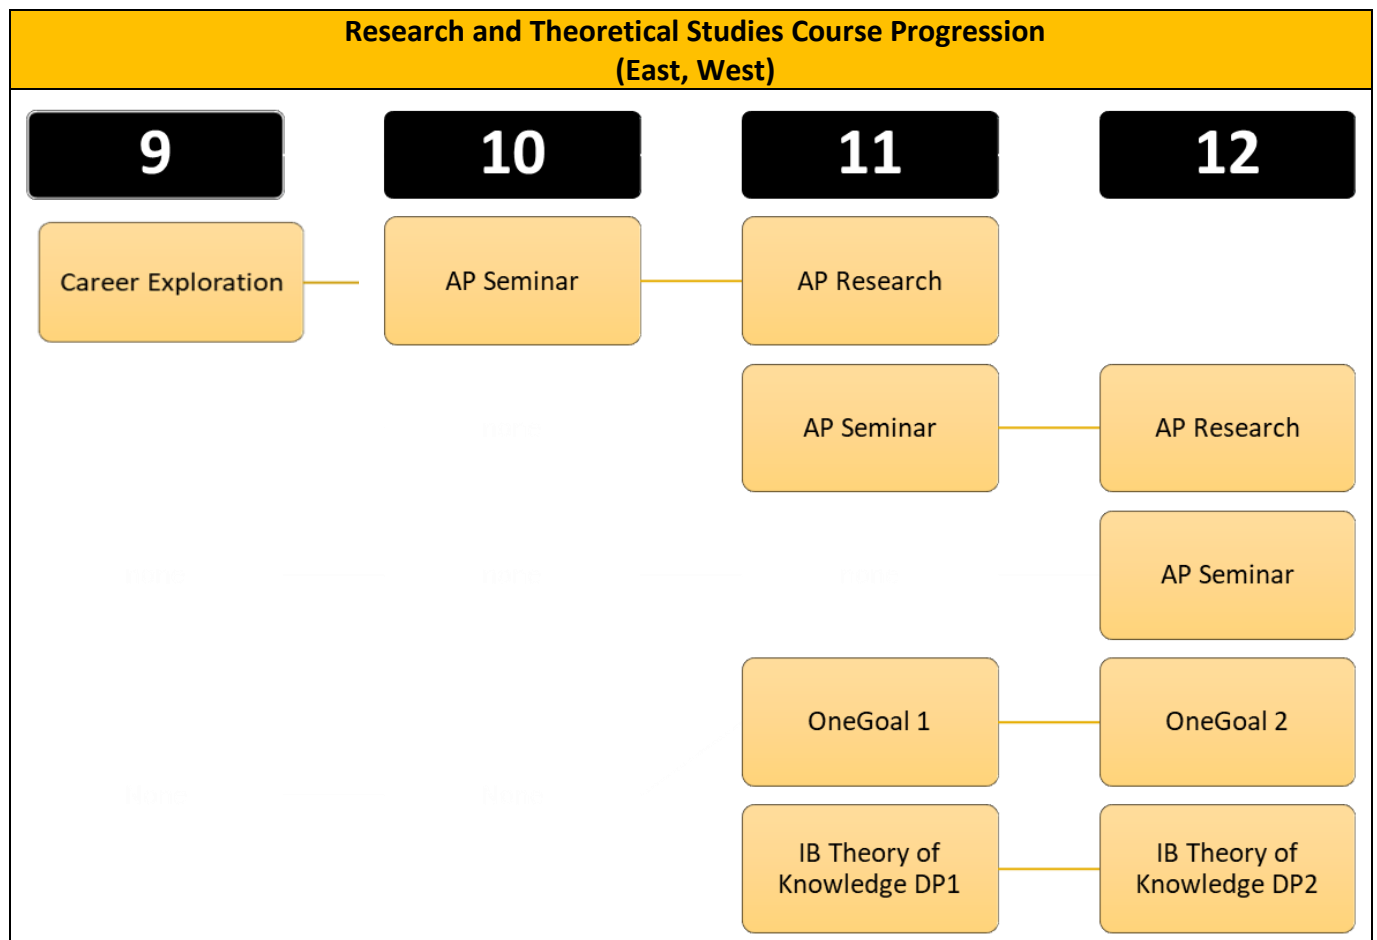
Research and Theoretical Studies Course Progression
(East, West)

9

10

11

12

Career Exploration

AP Seminar

AP Research

AP Seminar

AP Research

AP Seminar

OneGoal 1

OneGoal 2

IB Theory of Knowledge DP1

IB Theory of Knowledge DP2